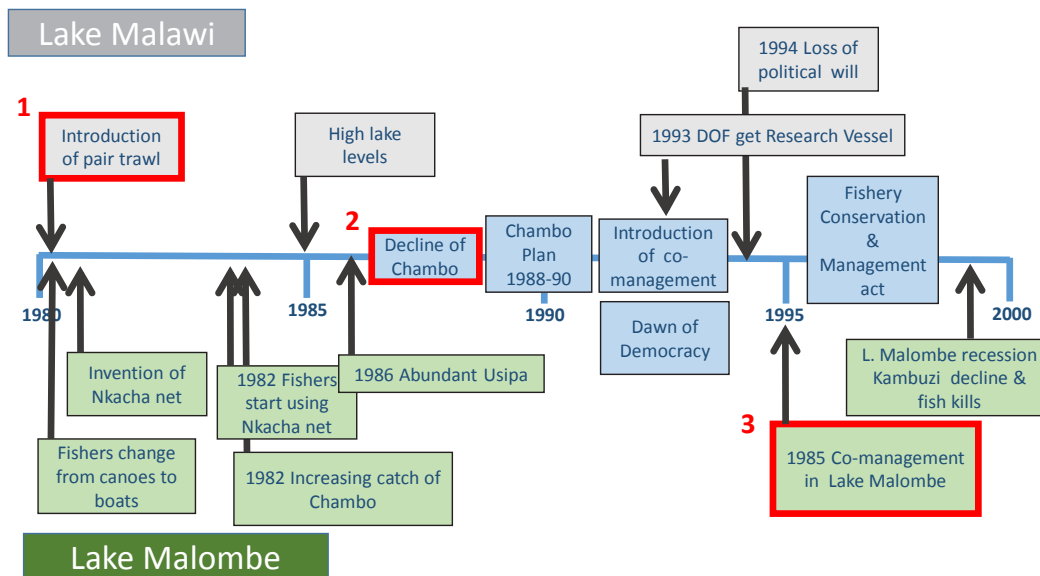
Lake Malawi

1

Introduction of pair trawl

High lake levels

2

Decline of Chambo

Chambo Plan 1988-90

Introduction of co-management

1994 Loss of political will

1993 DOF get Research Vessel

Fishery Conservation & Management act

1980

1985

1990

1995

2000

Dawn of Democracy

Invention of Nkacha net

1982 Fishers start using Nkacha net

1986 Abundant Usipa

L. Malombe recession Kambuzi decline & fish kills

Fishers change from canoes to boats

1982 Increasing catch of Chambo

3

1985 Co-management in Lake Malombe

Lake Malombe